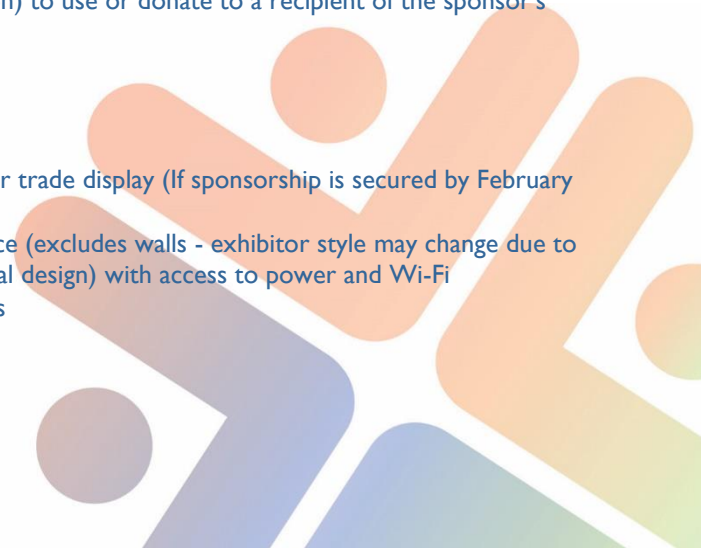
n) to use or donate to a recipient of the sponsor's

r trade display (If sponsorship is secured by February

ce (excludes walls - exhibitor style may change due to al design) with access to power and Wi-Fi
s